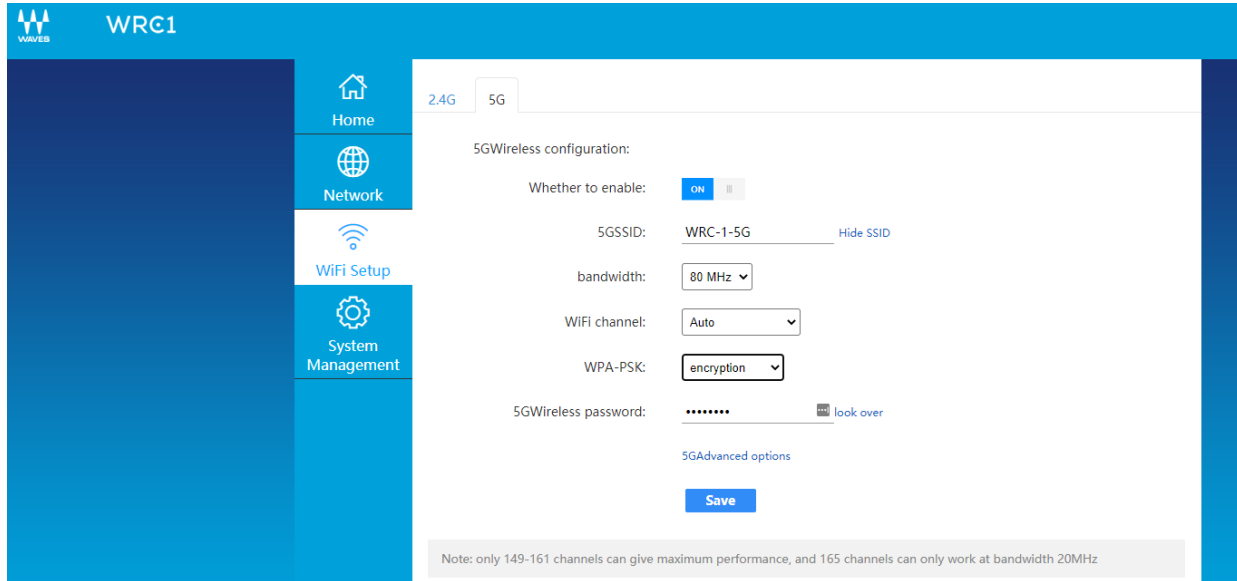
WAVES WRC1

Home
Network
WiFi Setup
System Management

2.4G 5G

5GWireless configuration:

Whether to enable: ON

5GSSID: WRC-1-5G Hide SSID

bandwidth: 80 MHz

WiFi channel: Auto

WPA-PSK: encryption

5GWireless password: •••••••• look over

5GAdvanced options

Save

Note: only 149-161 channels can give maximum performance, and 165 channels can only work at bandwidth 20MHz